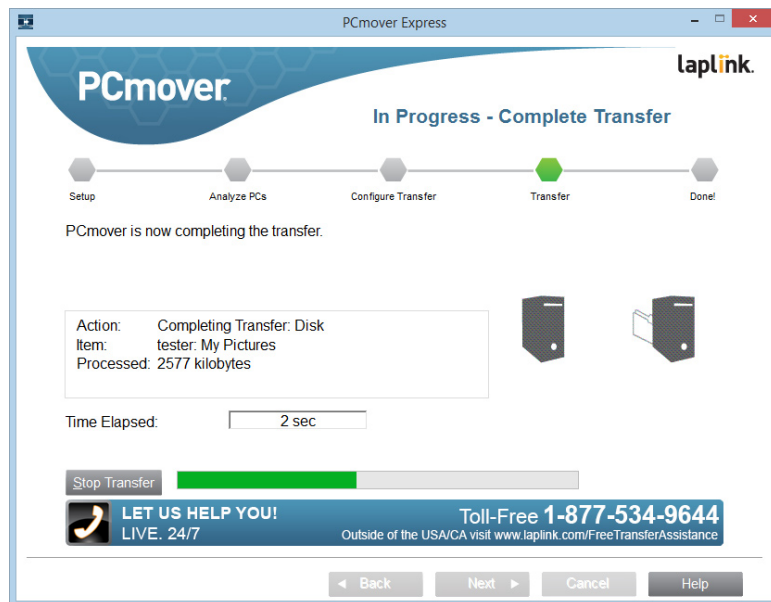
PCmover Express

PCmover

laplink.

In Progress - Complete Transfer

Setup

Analyze PCs

Configure Transfer

Transfer

Done!

PCmover is now completing the transfer.

| | |
|---|---|
| Action: | Completing Transfer: Disk |
| Item: | tester: My Pictures |
| Processed: | 2577 kilobytes |

Time Elapsed: 2 sec

Stop Transfer

LET US HELP YOU!
LIVE. 24/7

Toll-Free 1-877-534-9644
Outside of the USA/CA visit www.laplink.com/FreeTransferAssistance

◄ Back

Next ►

Cancel

Help